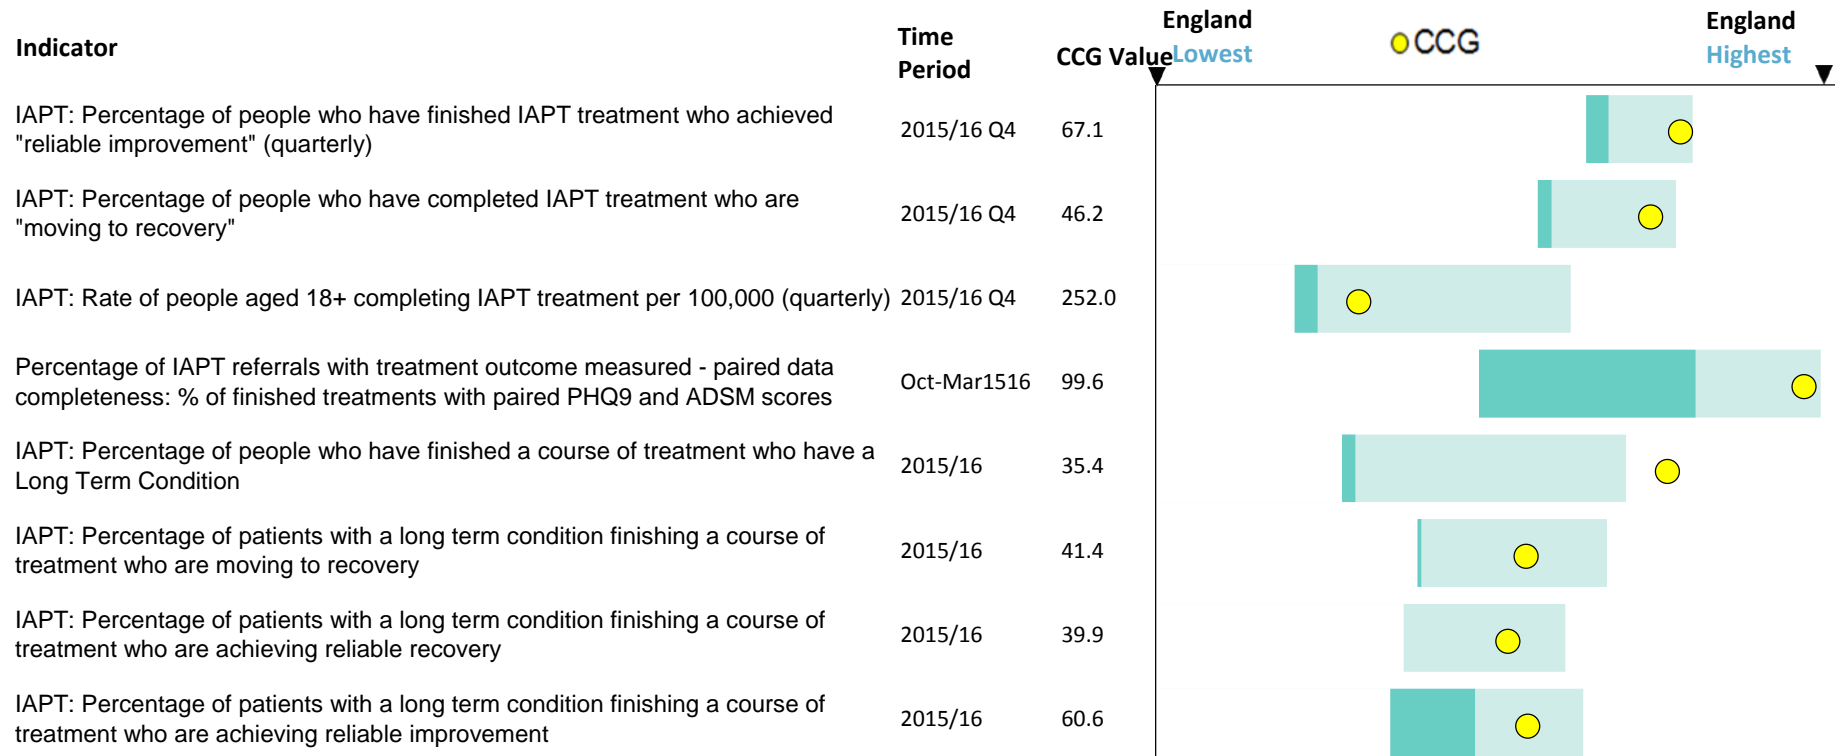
| Indicator | Time Period | CCG Value |
|---|---|---|
| IAPT: Percentage of people who have finished IAPT treatment who achieved "reliable improvement" (quarterly) | 2015/16 Q4 | 67.1 |
| IAPT: Percentage of people who have completed IAPT treatment who are "moving to recovery" | 2015/16 Q4 | 46.2 |
| IAPT: Rate of people aged 18+ completing IAPT treatment per 100,000 (quarterly) | 2015/16 Q4 | 252.0 |
| Percentage of IAPT referrals with treatment outcome measured - paired data completeness: % of finished treatments with paired PHQ9 and ADSM scores | Oct-Mar1516 | 99.6 |
| IAPT: Percentage of people who have finished a course of treatment who have a Long Term Condition | 2015/16 | 35.4 |
| IAPT: Percentage of patients with a long term condition finishing a course of treatment who are moving to recovery | 2015/16 | 41.4 |
| IAPT: Percentage of patients with a long term condition finishing a course of treatment who are achieving reliable recovery | 2015/16 | 39.9 |
| IAPT: Percentage of patients with a long term condition finishing a course of treatment who are achieving reliable improvement | 2015/16 | 60.6 |

England Lowest
CCG
England Highest